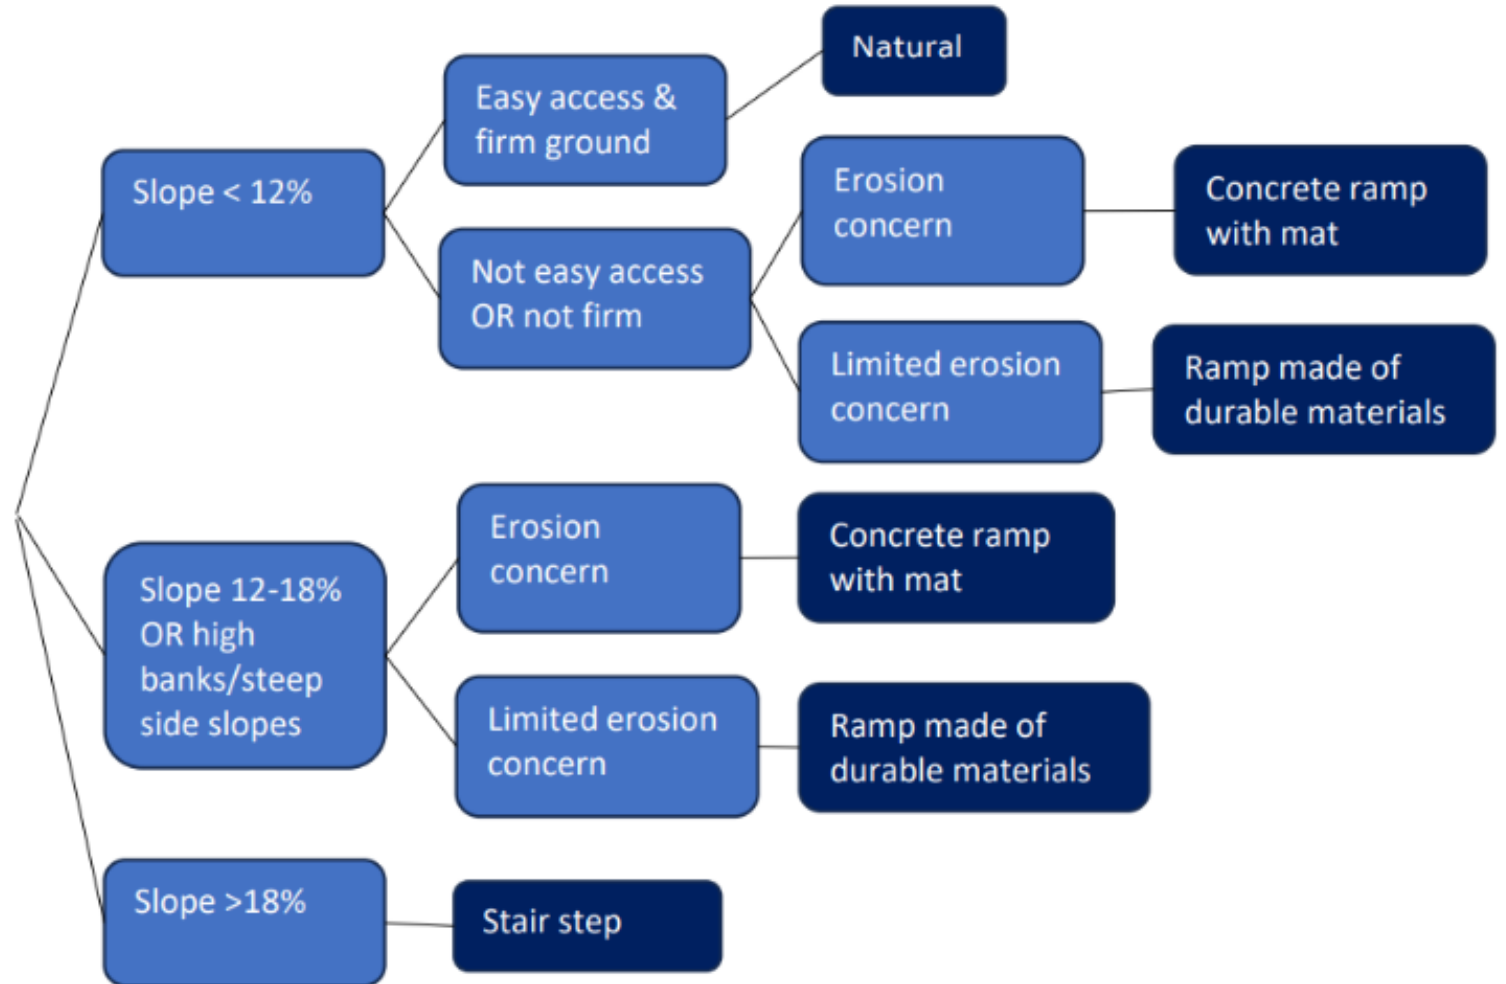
Slope < 12%

Easy access & firm ground

Natural

Not easy access OR not firm

Erosion concern

Concrete ramp with mat

Limited erosion concern

Ramp made of durable materials

Slope 12-18% OR high banks/steep side slopes

Erosion concern

Concrete ramp with mat

Limited erosion concern

Ramp made of durable materials

Slope >18%

Stair step